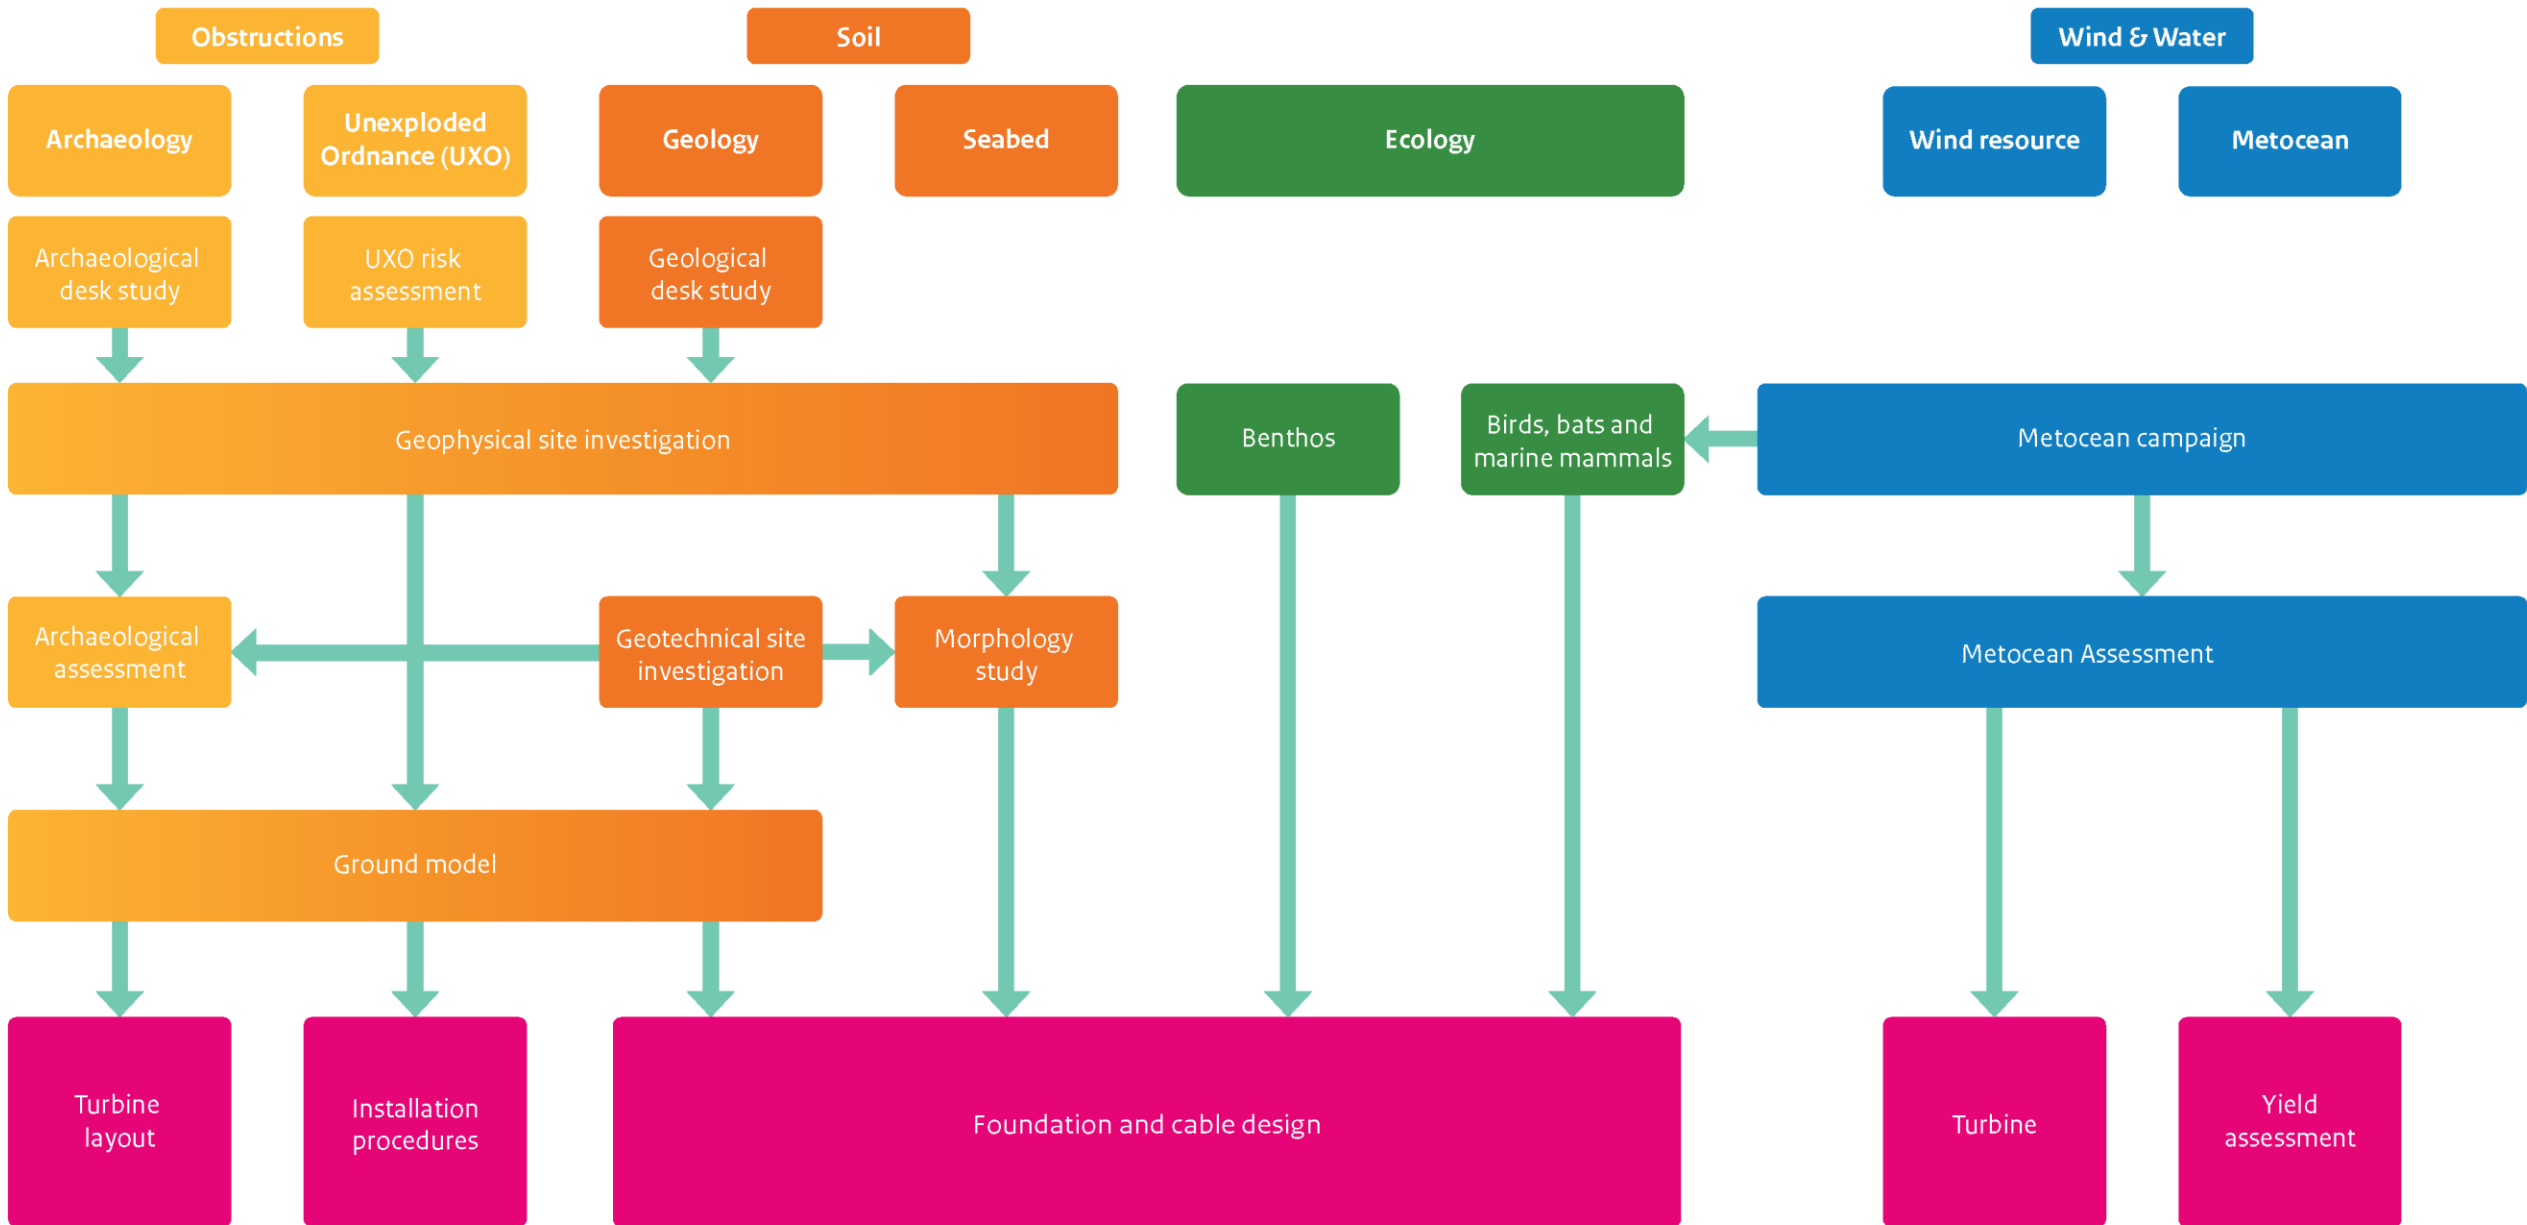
Obstructions

Soil

Wind & Water

Archaeology

Unexploded Ordnance (UXO)

Geology

Seabed

Ecology

Wind resource

Metocean

Archaeological desk study

UXO risk assessment

Geological desk study

Geophysical site investigation

Benthos

Birds, bats and marine mammals

Metocean campaign

Archaeological assessment

Geotechnical site investigation

Morphology study

Metocean Assessment

Ground model

Turbine layout

Installation procedures

Foundation and cable design

Turbine

Yield assessment